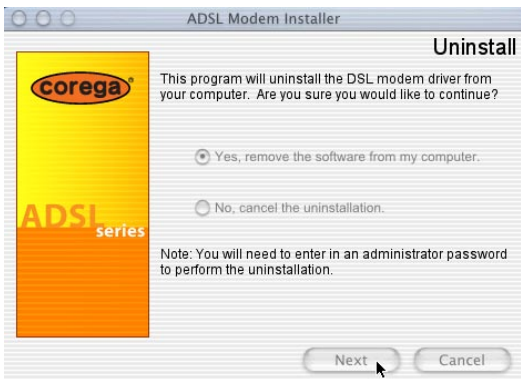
ADSL Modem Installer

Uninstall

corega

ADSL series

This program will uninstall the DSL modem driver from your computer. Are you sure you would like to continue?

Yes, remove the software from my computer.

No, cancel the uninstallation.

Note: You will need to enter in an administrator password to perform the uninstallation.

Next

Cancel